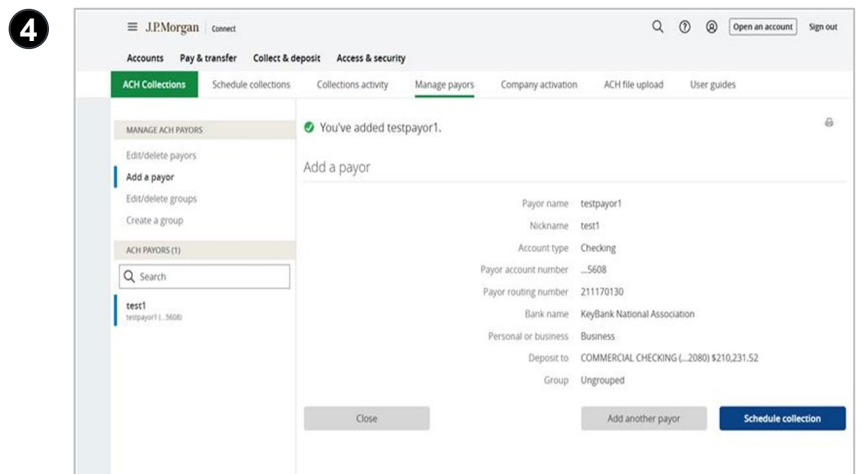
4

J.P.Morgan Connect

Open an account Sign out

Accounts Pay & transfer Collect & deposit Access & security

ACH Collections Schedule collections Collections activity Manage payors Company activation ACH file upload User guides

MANAGE ACH PAYORS
Edit/delete payors
Add a payor
Edit/delete groups
Create a group

ACH PAYORS (1)
Search
test1
testpayor1 (...5608)

You've added testpayor1.

Add a payor

| | |
|---|---|
| Payor name | testpayor1 |
| Nickname | test1 |
| Account type | Checking |
| Payor account number | ...5608 |
| Payor routing number | 211170130 |
| Bank name | KeyBank National Association |
| Personal or business | Business |
| Deposit to | COMMERCIAL CHECKING (...2080) \$210,231.52 |
| Group | Ungrouped |

Close
Add another payor
Schedule collection